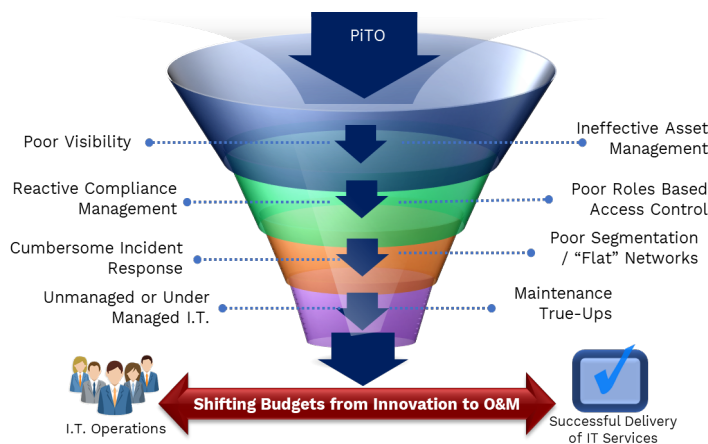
PiTO

Poor Visibility

Ineffective Asset Management

Reactive Compliance Management

Poor Roles Based Access Control

Cumbersome Incident Response

Poor Segmentation / "Flat" Networks

Unmanaged or Under Managed I.T.

Maintenance True-Ups

I.T. Operations

Shifting Budgets from Innovation to O&M

Successful Delivery of IT Services